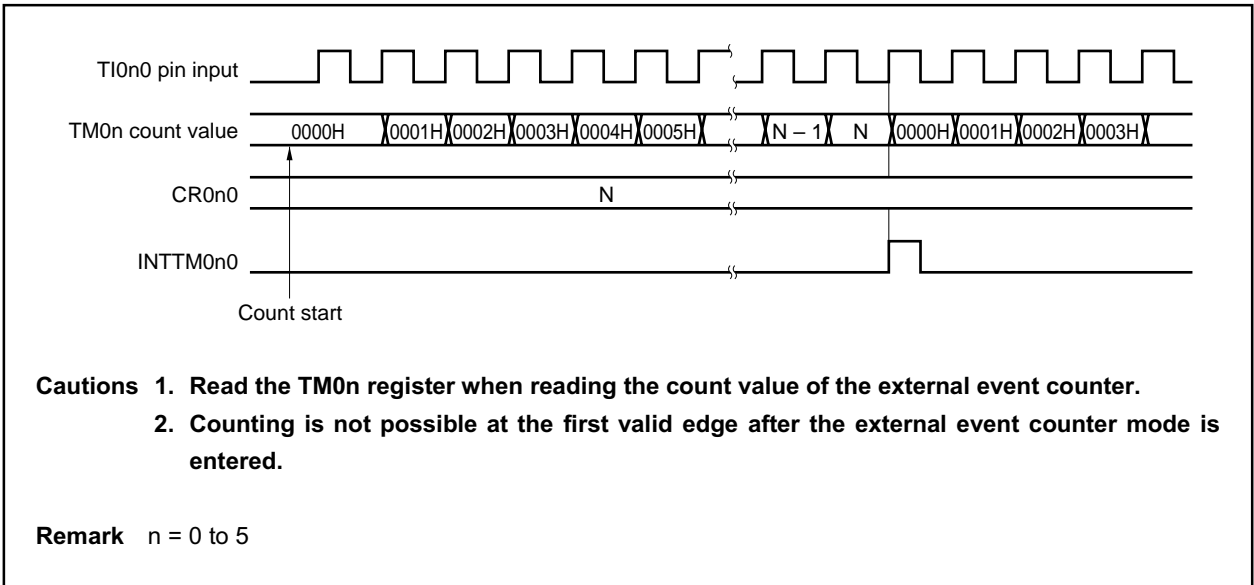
TI0n0 pin input

TM0n count value 0000H 0001H 0002H 0003H 0004H 0005H N – 1 N 0000H 0001H 0002H 0003H

CR0n0 N

INTTM0n0

Count start

Cautions 1. Read the TM0n register when reading the count value of the external event counter.
2. Counting is not possible at the first valid edge after the external event counter mode is entered.

Remark n = 0 to 5